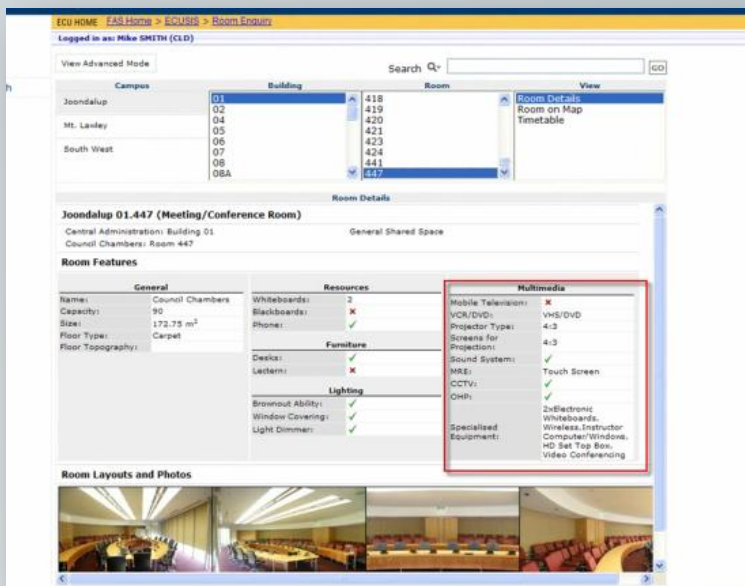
ECU HOME FAS Home > ECUSIS > Room Enquiry

Logged in as: Mike SMITH (CLD)

View Advanced Mode

Search

GO

| Campus | Building | Room | View |
|---|---|---|---|
| Joondalup | 01 | 418 | Room Details |
| Mt. Lawley | 02 | 419 | Room on Map |
| South West | 04 | 420 | Timetable |
| | 05 | 421 | |
| | 06 | 423 | |
| | 07 | 424 | |
| | 08 | 441 | |
| | 08A | 447 | |

Room Details

Joondalup 01.447 (Meeting/Conference Room)

Central Administration: Building 01

Council Chambers: Room 447

General Shared Space

Room Features

| General | |
|---|---|
| Name: | Council Chambers |
| Capacity: | 90 |
| Size: | 172.75 $m^2$ |
| Floor Type: | Carpet |
| Floor Topography: | |

| Resources | |
|---|---|
| Whiteboards: | 2 |
| Blackboards: | ✗ |
| Phone: | ✓ |

| Furniture | |
|---|---|
| Desks: | ✓ |
| Lectern: | ✗ |

| Lighting | |
|---|---|
| Brownout Ability: | ✓ |
| Window Covering: | ✓ |
| Light Dimmer: | ✓ |

| Multimedia | |
|---|---|
| Mobile Television: | ✗ |
| VCR/DVD: | VHS/DVD |
| Projector Type: | 4:3 |
| Screens for Projection: | 4:3 |
| Sound System: | ✓ |
| MRE: | Touch Screen |
| CCTV: | ✓ |
| OHP: | ✓ |
| Specialised Equipment: | 2xElectronic Whiteboards, Wireless, Instructor Computer/Windows, HD Set Top Box, Video Conferencing |

Room Layouts and Photos